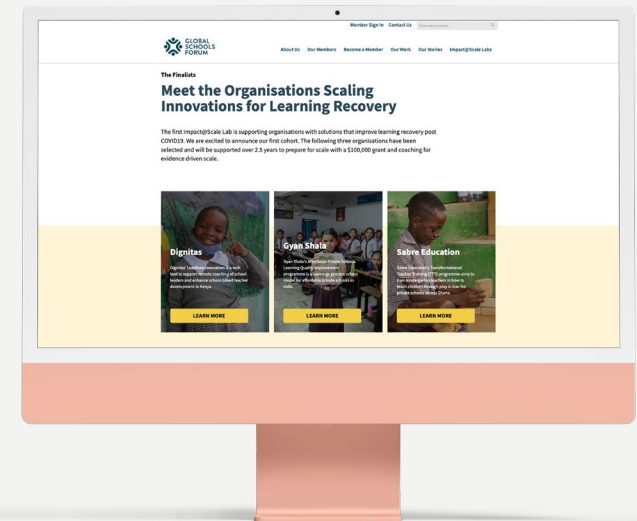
Member Sign In Contact Us Enter search terms

GLOBAL SCHOOLS FORUM

About Us Our Members Become a Member Our Work Our Stories Impact@Scale Labs

The Finalists

Meet the Organisations Scaling Innovations for Learning Recovery

The first Impact@Scale Lab is supporting organisations with solutions that improve learning recovery post COVID19. We are excited to announce our first cohort. The following three organisations have been selected and will be supported over 2.5 years to prepare for scale with a $100,000 grant and coaching for evidence driven scale.

Dignitas

Dignitas' Leadhaus Innovation is a tech tool to support remote coaching of school leaders and enhance school-based teacher development in Kenya.

LEARN MORE

Gyan Shala

Gyan Shala's Affordable Private Schools Learning Quality Improvement programme is a learning-grade school model for affordable private schools in India.

LEARN MORE

Sabre Education

Sabre Education's Transformational Teacher Training (TTT) programme aims to train kindergarten teachers in how to teach children through play in low-fee private schools across Ghana.

LEARN MORE